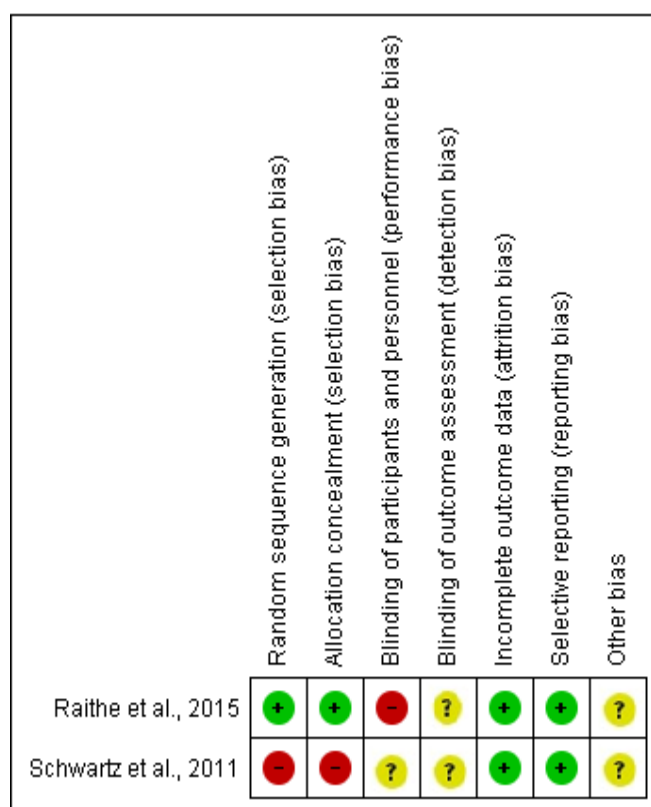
|  | Random sequence generation (selection bias) | Allocation concealment (selection bias) | Blinding of participants and personnel (performance bias) | Blinding of outcome assessment (detection bias) | Incomplete outcome data (attrition bias) | Selective reporting (reporting bias) | Other bias |
|---|---|---|---|---|---|---|---|
| Raithe et al., 2015 | + | + | – | ? | + | + | ? |
| Schwartz et al., 2011 | – | – | ? | ? | + | + | ? |